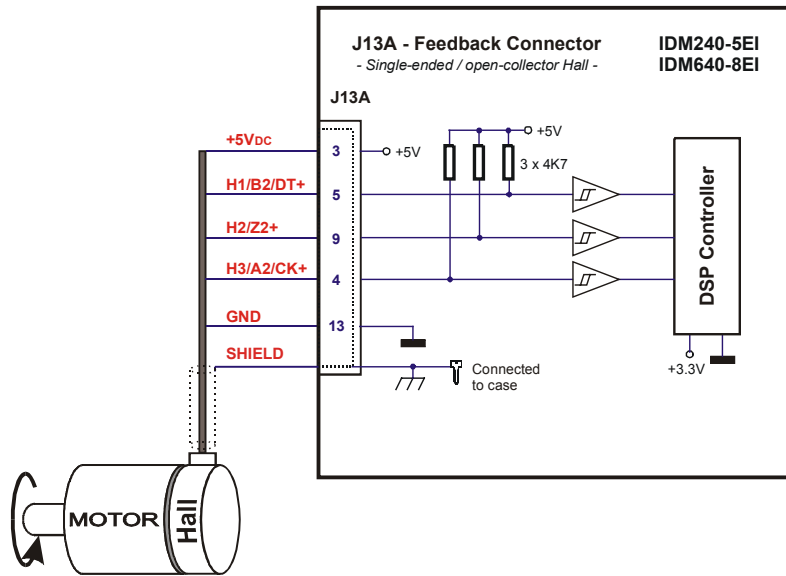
J13A - Feedback Connector
- Single-ended / open-collector Hall -

IDM240-5EI
IDM640-8EI

J13A

+5V$_{DC}$
H1/B2/DT+
H2/Z2+
H3/A2/CK+
GND
SHIELD

3
5
9
4
13

+5V
+5V
3 x 4K7

DSP Controller

+3.3V

Connected to case

MOTOR
Hall